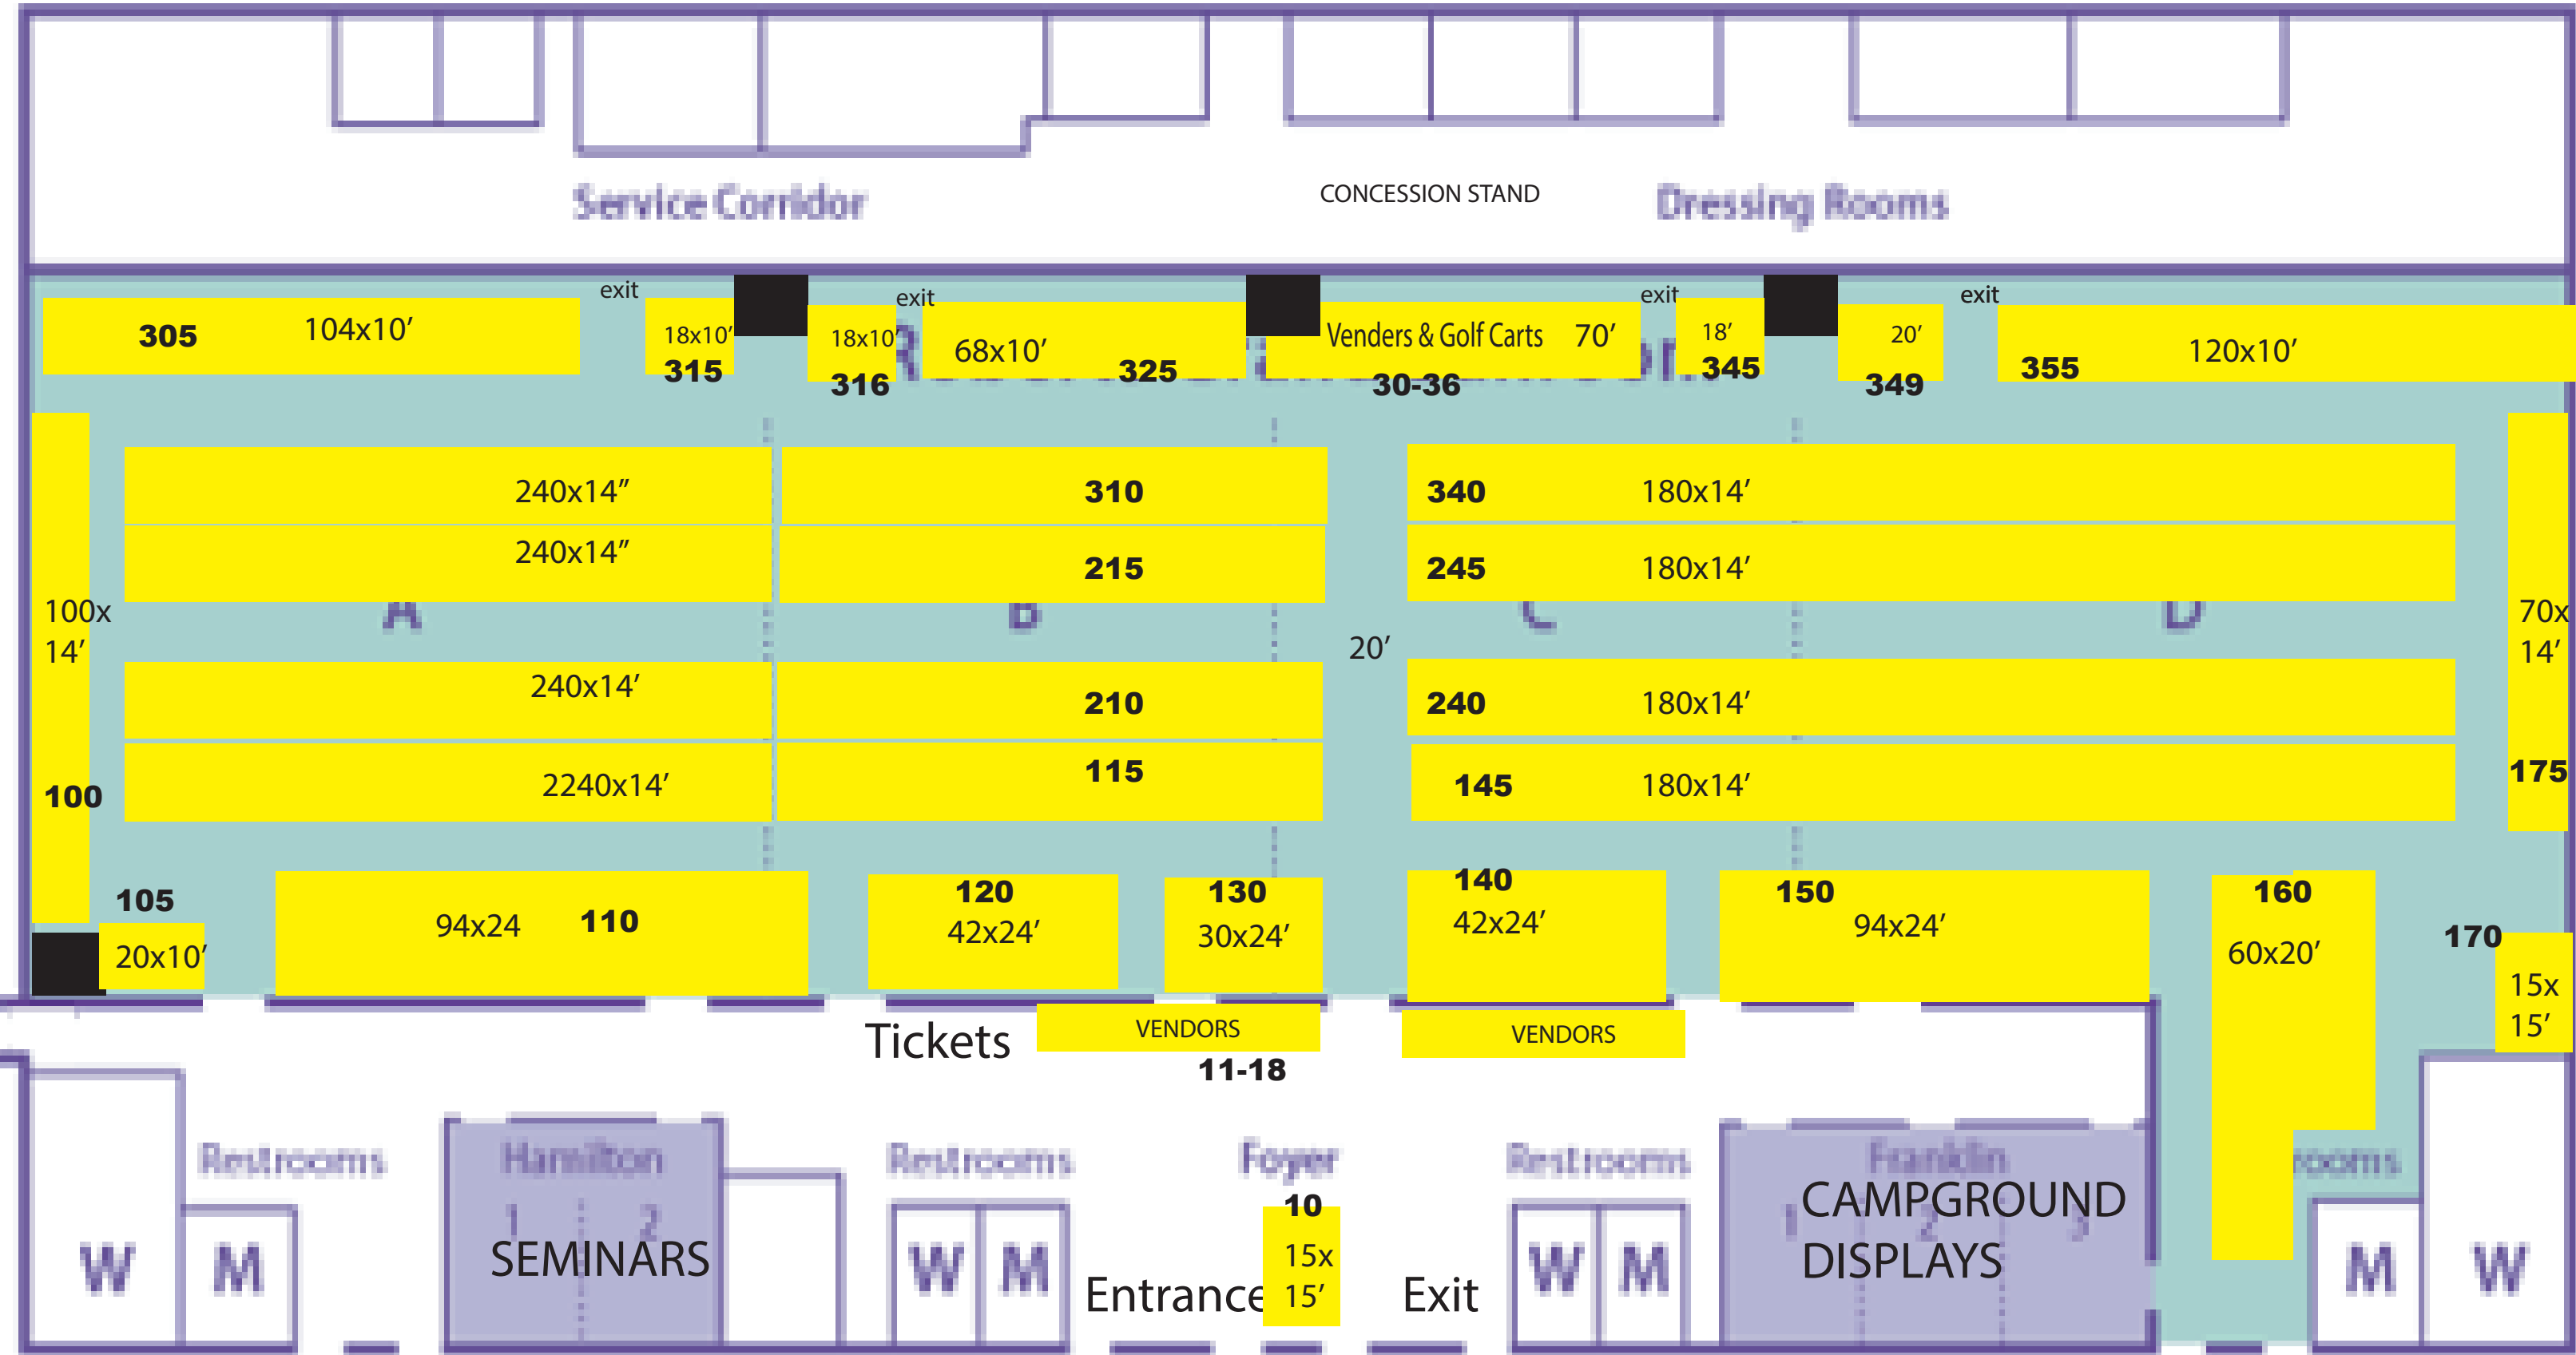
Service Corridor

CONCESSION STAND

Dressing Rooms

exit

exit

exit

exit

305

104x10'

18x10'

315

18x10'

316

68x10'

325

Venders & Golf Carts 70'

30-36

18'

345

20'

349

355

120x10'

240x14"

310

340

180x14'

240x14"

215

245

180x14'

100x 14'

A

B

20'

C

D

70x 14'

240x14'

210

240

180x14'

2240x14'

115

145

180x14'

100

175

105

20x10'

94x24

110

120

42x24'

130

30x24'

140

42x24'

150

94x24'

160

60x20'

170

15x 15'

Tickets

VENDORS

11-18

VENDORS

Restrooms

Hamilton

1 2

SEMINARS

Restrooms

Foyer

10

15x 15'

Restrooms

Franklin

1 2 3

CAMPGROUND DISPLAYS

rooms

W

M

W

M

Entrance

Exit

W

M

M

W